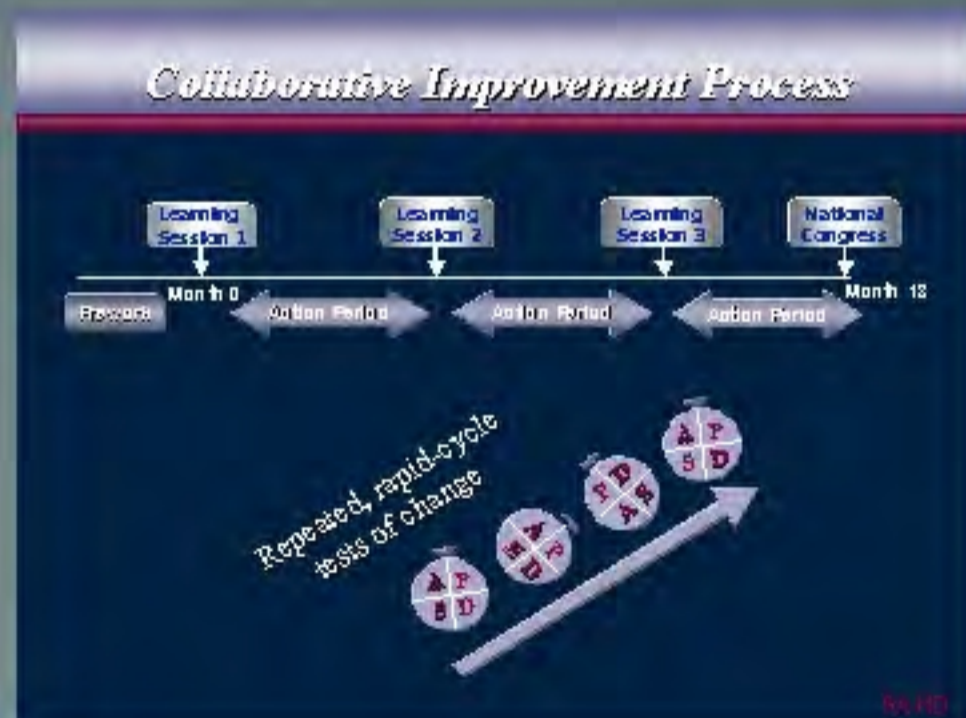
Collaborative Improvement Process

Learning Session 1

Learning Session 2

Learning Session 3

National Congress

Month 0

Month 12

Prework

Action Period

Action Period

Action Period

Repeated, rapid-cycle tests of change

A P
S D

A P
S D

P D
A S

A P
S D

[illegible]